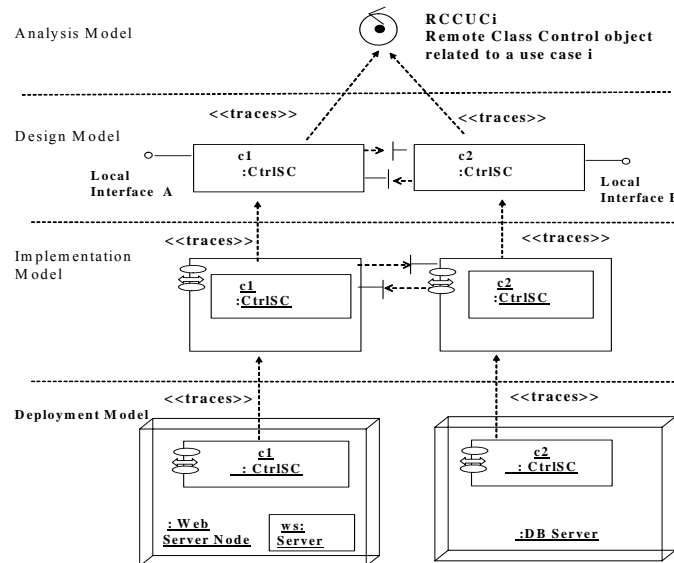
Analysis Model

RCCUCi
Remote Class Control object related to a use case i

<<traces>>

<<traces>>

Design Model

c1
:CtrlSC

c2
:CtrlSC

Local Interface A

Local Interface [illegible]

<<traces>>

<<traces>>

Implementation Model

c1
:CtrlSC

c2
:CtrlSC

<<traces>>

<<traces>>

Deployment Model

c1
: CtrlSC

: Web Server Node

ws: Server

c2
: CtrlSC

:DB Server